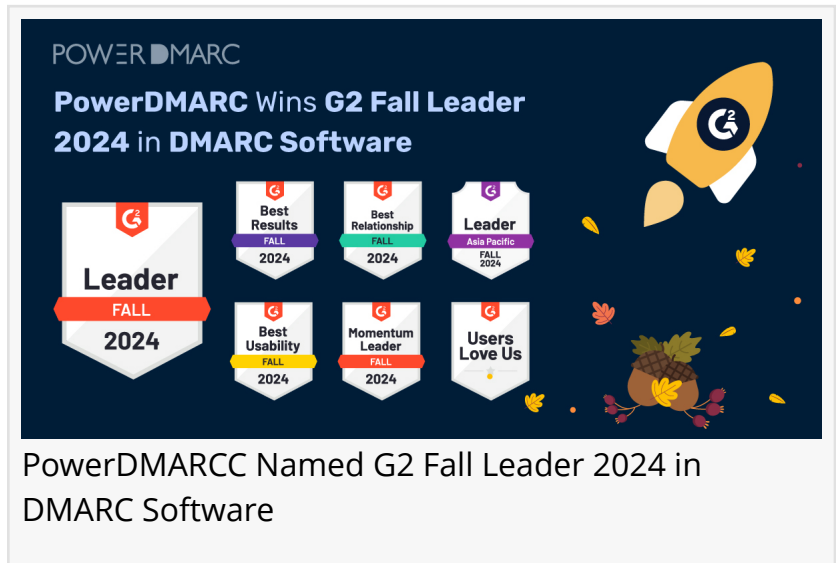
POWERDMARC

PowerDMARC Wins G2 Fall Leader 2024 in DMARC Software

G2
Leader
FALL
2024

G2
Best Results
FALL
2024

G2
Best Relationship
FALL
2024

G2
Leader
Asia Pacific
FALL
2024

G2
Best Usability
FALL
2024

G2
Momentum Leader
FALL
2024

G2
Users Love Us

G2

PowerDMARCC Named G2 Fall Leader 2024 in DMARC Software